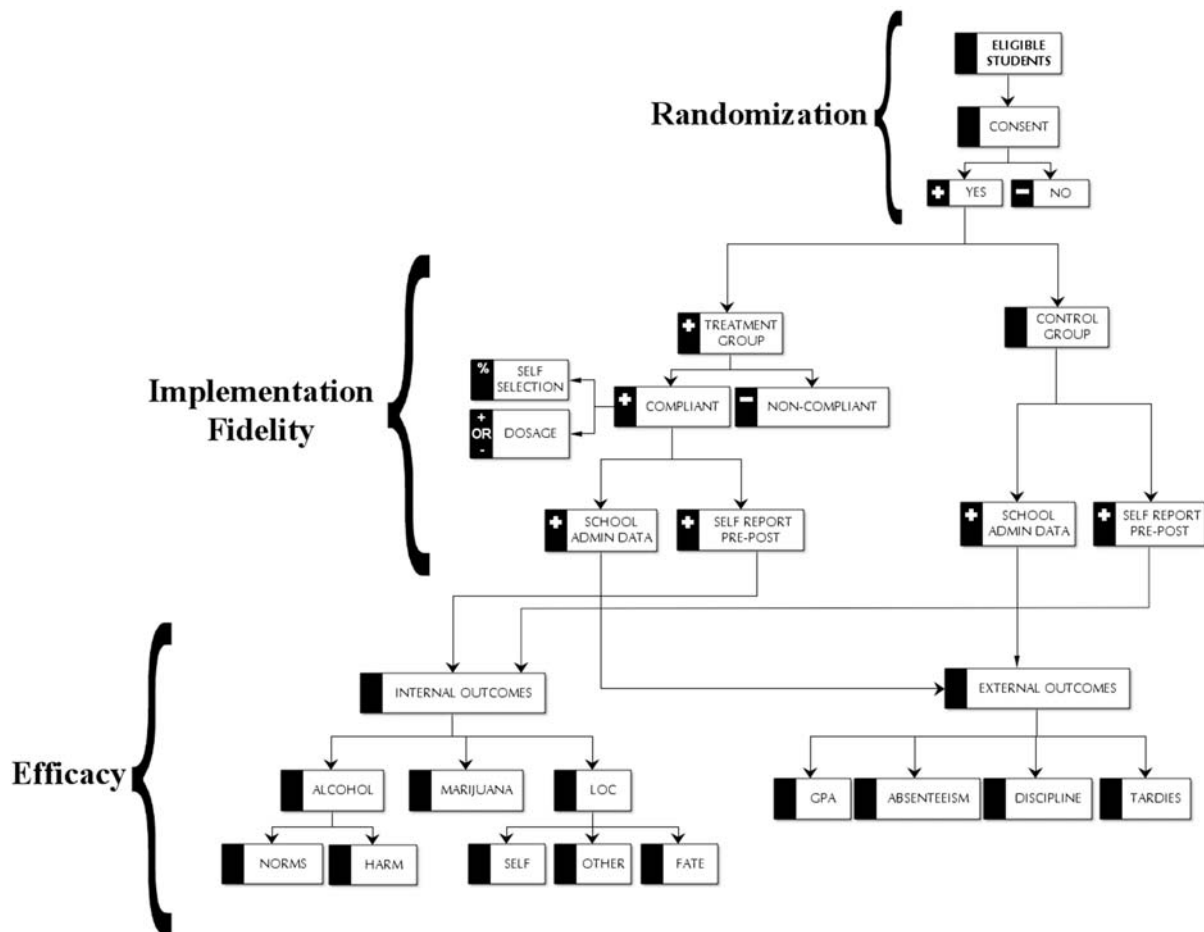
Randomization

ELIGIBLE STUDENTS

CONSENT

YES

NO

Implementation Fidelity

TREATMENT GROUP

CONTROL GROUP

%

SELF SELECTION

+ OR -

DOSAGE

COMPLIANT

NON-COMPLIANT

SCHOOL ADMIN DATA

SELF REPORT PRE-POST

SCHOOL ADMIN DATA

SELF REPORT PRE-POST

Efficacy

INTERNAL OUTCOMES

EXTERNAL OUTCOMES

ALCOHOL

MARIJUANA

LOC

GPA

ABSENTEEISM

DISCIPLINE

TARDIES

NORMS

HARM

SELF

OTHER

FATE